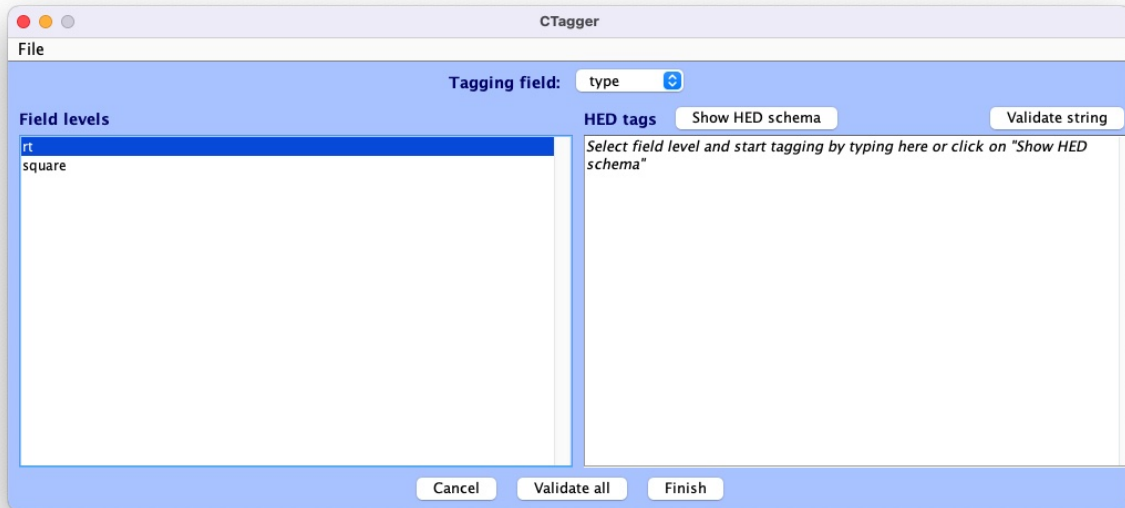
CTagger

File

Tagging field: type

Field levels

rt
square

HED tags Show HED schema Validate string

Select field level and start tagging by typing here or click on "Show HED schema"

Cancel Validate all Finish